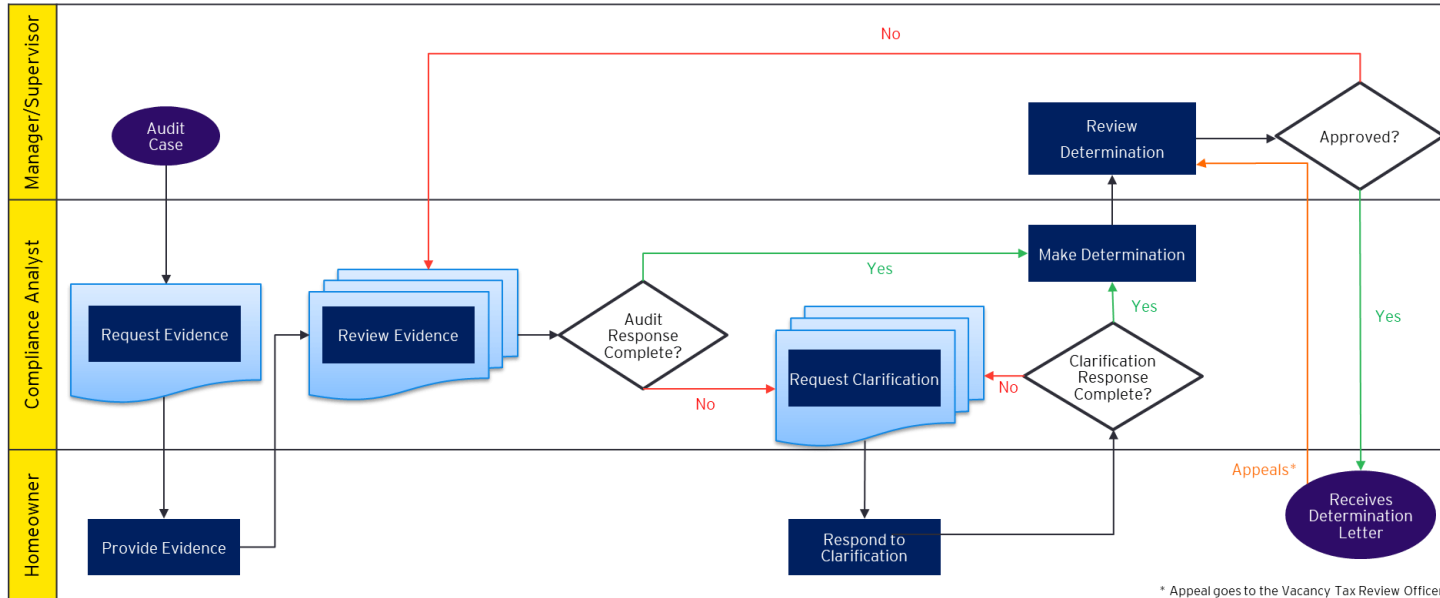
Manager/Supervisor

Compliance Analyst

Homeowner

No

Audit Case

Review Determination

Approved?

Yes

Make Determination

Yes

Yes

Request Evidence

Review Evidence

Audit Response Complete?

Request Clarification

No

Clarification Response Complete?

No

Appeals*

Provide Evidence

Respond to Clarification

Receives Determination Letter

* Appeal goes to the Vacancy Tax Review Office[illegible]